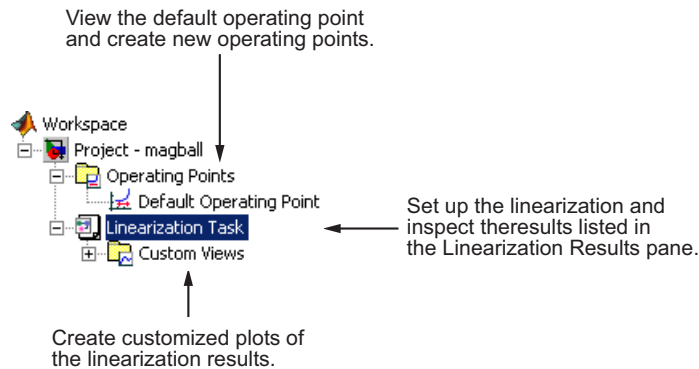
View the default operating point and create new operating points.

Workspace
Project - magball
Operating Points
Default Operating Point
Linearization Task
Custom Views

Set up the linearization and inspect theresults listed in the Linearization Results pane.

Create customized plots of the linearization results.